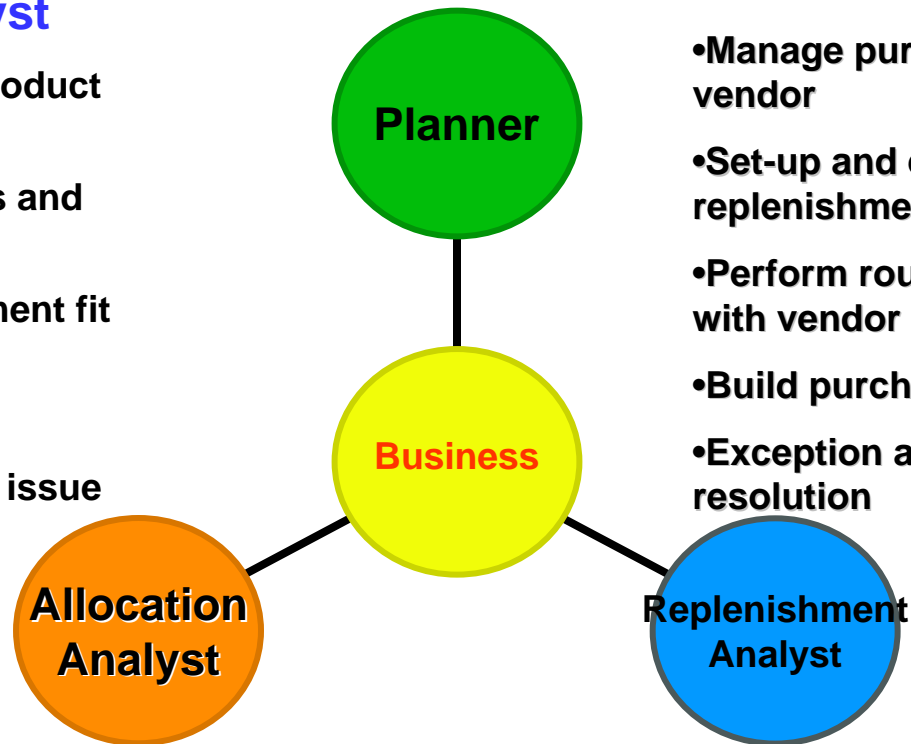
yst

oduct

s and

nent fit

issue

Planner

Business

Allocation Analyst

Replenishment Analyst

•Manage pur vendor

•Set-up and c replenishme

•Perform rou with vendor

•Build purch

•Exception a resolution